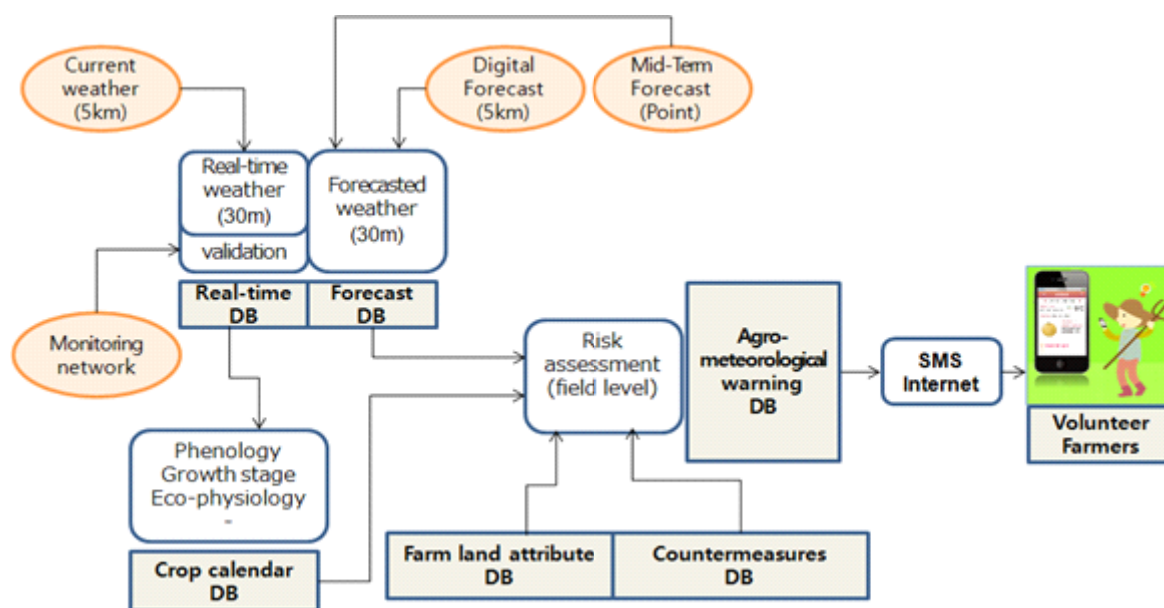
Current weather (5km)

Digital Forecast (5km)

Mid-Term Forecast (Point)

Real-time weather (30m)

validation

Forecasted weather (30m)

Real-time DB

Forecast DB

Monitoring network

Risk assessment (field level)

Agro-meteorological warning DB

SMS Internet

Volunteer Farmers

Phenology Growth stage Eco-physiology -

Crop calendar DB

Farm land attribute DB

Countermeasures DB